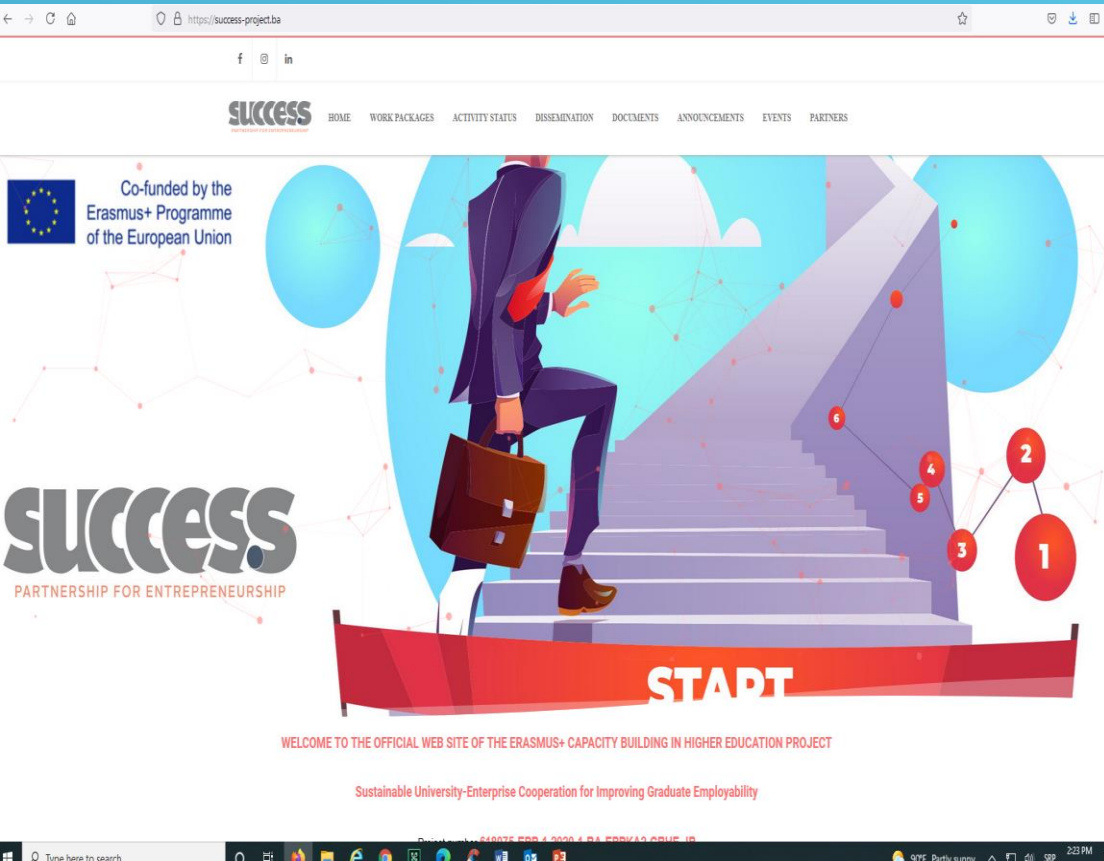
https://success-project.ba

SUCCESS
PARTNERSHIP FOR ENTREPRENEURSHIP

HOME WORK PACKAGES ACTIVITY STATUS DISSEMINATION DOCUMENTS ANNOUNCEMENTS EVENTS PARTNERS

Co-funded by the Erasmus+ Programme of the European Union

SUCCESS
PARTNERSHIP FOR ENTREPRENEURSHIP

6 4 5 3 2 1

START

WELCOME TO THE OFFICIAL WEB SITE OF THE ERASMUS+ CAPACITY BUILDING IN HIGHER EDUCATION PROJECT

Sustainable University-Enterprise Cooperation for Improving Graduate Employability

Project number: 618975-EPP-1-2020-1-BA-EPPKA2-CBHE-JP

Type here to search

90°F Partly sunny SRP 2:23 PM